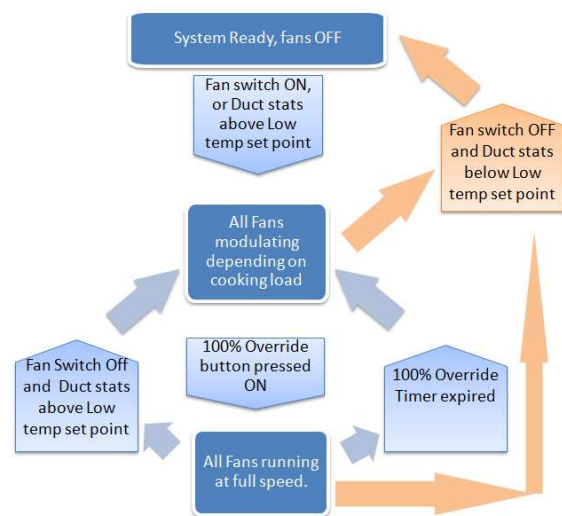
System Ready, fans OFF

Fan switch ON, or Duct stats above Low temp set point

Fan switch OFF and Duct stats below Low temp set point

All Fans modulating depending on cooking load

100% Override button pressed ON

Fan Switch Off and Duct stats above Low temp set point

100% Override Timer expired

All Fans running at full speed.